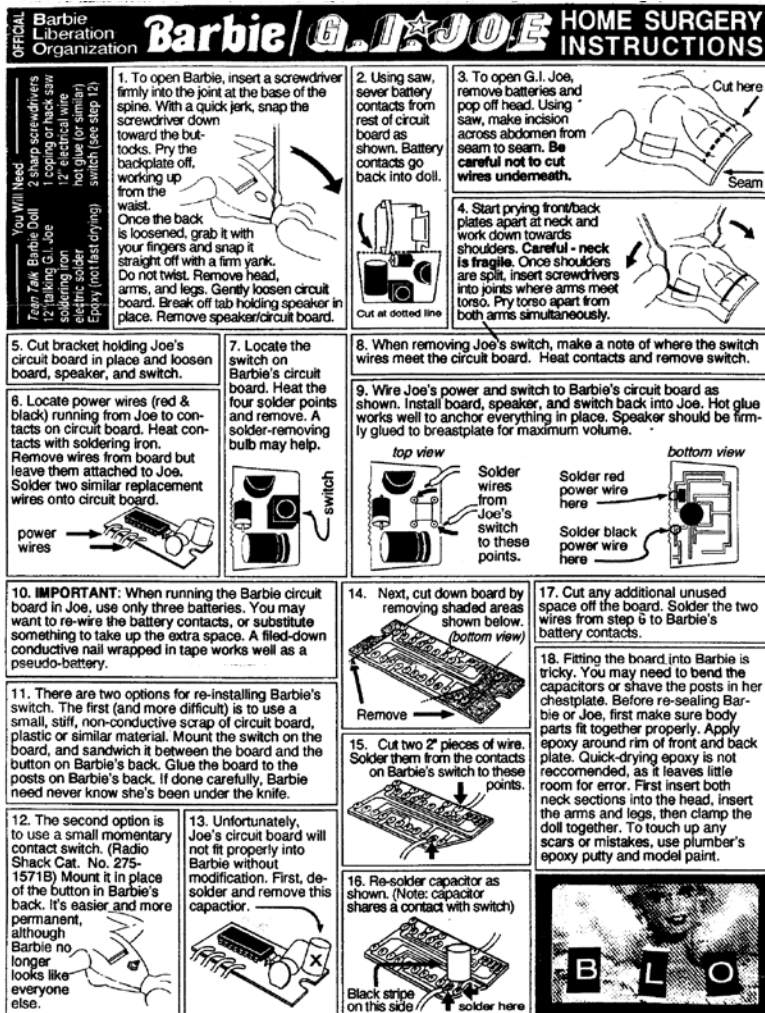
OFFICIAL Barbie Liberation Organization

Barbie/G.I.JOE HOME SURGERY INSTRUCTIONS

You Will Need
Teen Talk Barbie Doll
12" talking G.I. Joe
soldering iron
electric solder
Epoxy (not fast drying)
2 sharp screwdrivers
1 coping or hack saw
12" electrical wire
hot glue (or similar)
switch (see step 12)

1. To open Barbie, insert a screwdriver firmly into the joint at the base of the spine. With a quick jerk, snap the screwdriver down toward the buttocks. Pry the backplate off, working up from the waist.
Once the back is loosened, grab it with your fingers and snap it straight off with a firm yank. Do not twist. Remove head, arms, and legs. Gently loosen circuit board. Break off tab holding speaker in place. Remove speaker/circuit board.

2. Using saw, sever battery contacts from rest of circuit board as shown. Battery contacts go back into doll.

Cut at dotted line

3. To open G.I. Joe, remove batteries and pop off head. Using saw, make incision across abdomen from seam to seam. Be careful not to cut wires underneath.

Cut here

Seam

4. Start prying front/back plates apart at neck and work down towards shoulders. Careful - neck is fragile. Once shoulders are split, insert screwdrivers into joints where arms meet torso. Pry torso apart from both arms simultaneously.

5. Cut bracket holding Joe's circuit board in place and loosen board, speaker, and switch.

6. Locate power wires (red & black) running from Joe to contacts on circuit board. Heat contacts with soldering iron. Remove wires from board but leave them attached to Joe. Solder two similar replacement wires onto circuit board.

power wires

7. Locate the switch on Barbie's circuit board. Heat the four solder points and remove. A solder-removing bulb may help.

switch

8. When removing Joe's switch, make a note of where the switch wires meet the circuit board. Heat contacts and remove switch.

9. Wire Joe's power and switch to Barbie's circuit board as shown. Install board, speaker, and switch back into Joe. Hot glue works well to anchor everything in place. Speaker should be firmly glued to breastplate for maximum volume.

top view

Solder wires from Joe's switch to these points.

bottom view

Solder red power wire here

Solder black power wire here

10. IMPORTANT: When running the Barbie circuit board in Joe, use only three batteries. You may want to re-wire the battery contacts, or substitute something to take up the extra space. A filed-down conductive nail wrapped in tape works well as a pseudo-battery.

11. There are two options for re-installing Barbie's switch. The first (and more difficult) is to use a small, stiff, non-conductive scrap of circuit board, plastic or similar material. Mount the switch on the board, and sandwich it between the board and the button on Barbie's back. Glue the board to the posts on Barbie's back. If done carefully, Barbie need never know she's been under the knife.

12. The second option is to use a small momentary contact switch. (Radio Shack Cat. No. 275-1571B) Mount it in place of the button in Barbie's back. It's easier and more permanent, although Barbie no longer looks like everyone else.

13. Unfortunately, Joe's circuit board will not fit properly into Barbie without modification. First, desolder and remove this capactor.

X

14. Next, cut down board by removing shaded areas shown below. (bottom view)

Remove

15. Cut two 2" pieces of wire. Solder them from the contacts on Barbie's switch to these points.

16. Re-solder capacitor as shown. (Note: capacitor shares a contact with switch)

Black stripe on this side

solder here

17. Cut any additional unused space off the board. Solder the two wires from step 6 to Barbie's battery contacts.

18. Fitting the board into Barbie is tricky. You may need to bend the capacitors or shave the posts in her chestplate. Before re-sealing Barbie or Joe, first make sure body parts fit together properly. Apply epoxy around rim of front and back plate. Quick-drying epoxy is not reccomended, as it leaves little room for error. First insert both neck sections into the head, insert the arms and legs, then clamp the doll together. To touch up any scars or mistakes, use plumber's epoxy putty and model paint.

B L O